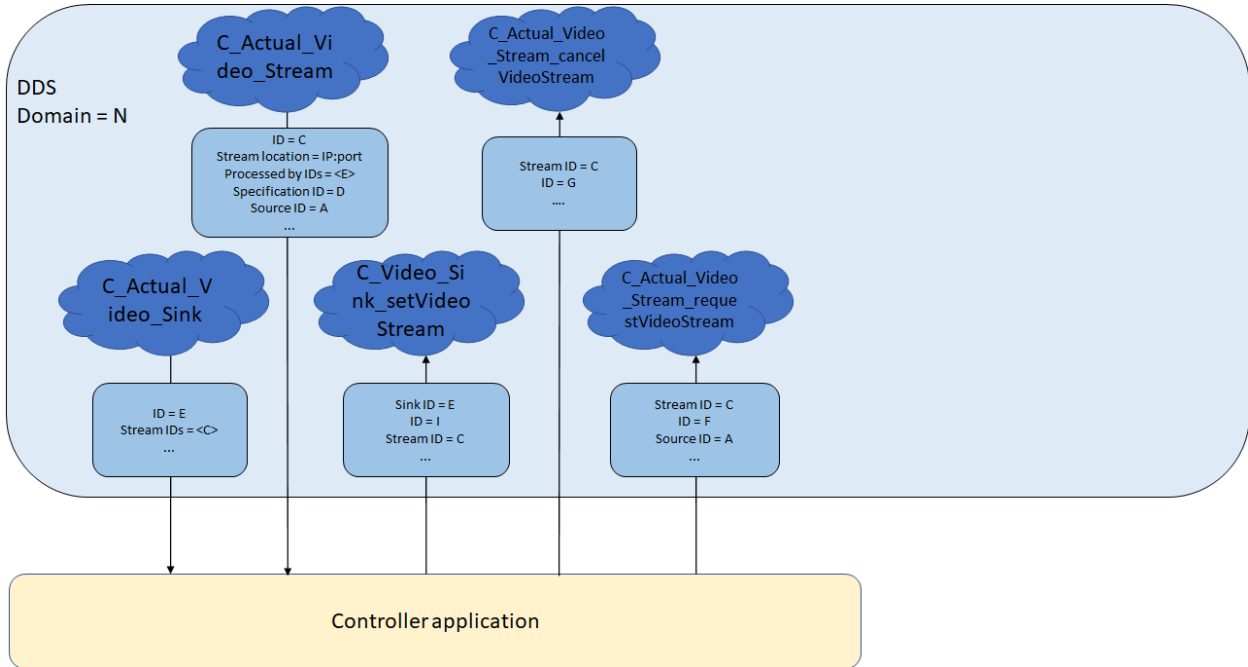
DDS
Domain = N

C_Actual_Video_Stream

ID = C
Stream location = IP:port
Processed by IDs = <E>
Specification ID = D
Source ID = A
...

C_Actual_Video_Stream_cancelVideoStream

Stream ID = C
ID = G
....

C_Actual_Video_Sink

ID = E
Stream IDs = <C>
...

C_Video_Sink_setVideoStream

Sink ID = E
ID = I
Stream ID = C
...

C_Actual_Video_Stream_requestVideoStream

Stream ID = C
ID = F
Source ID = A
...

Controller application